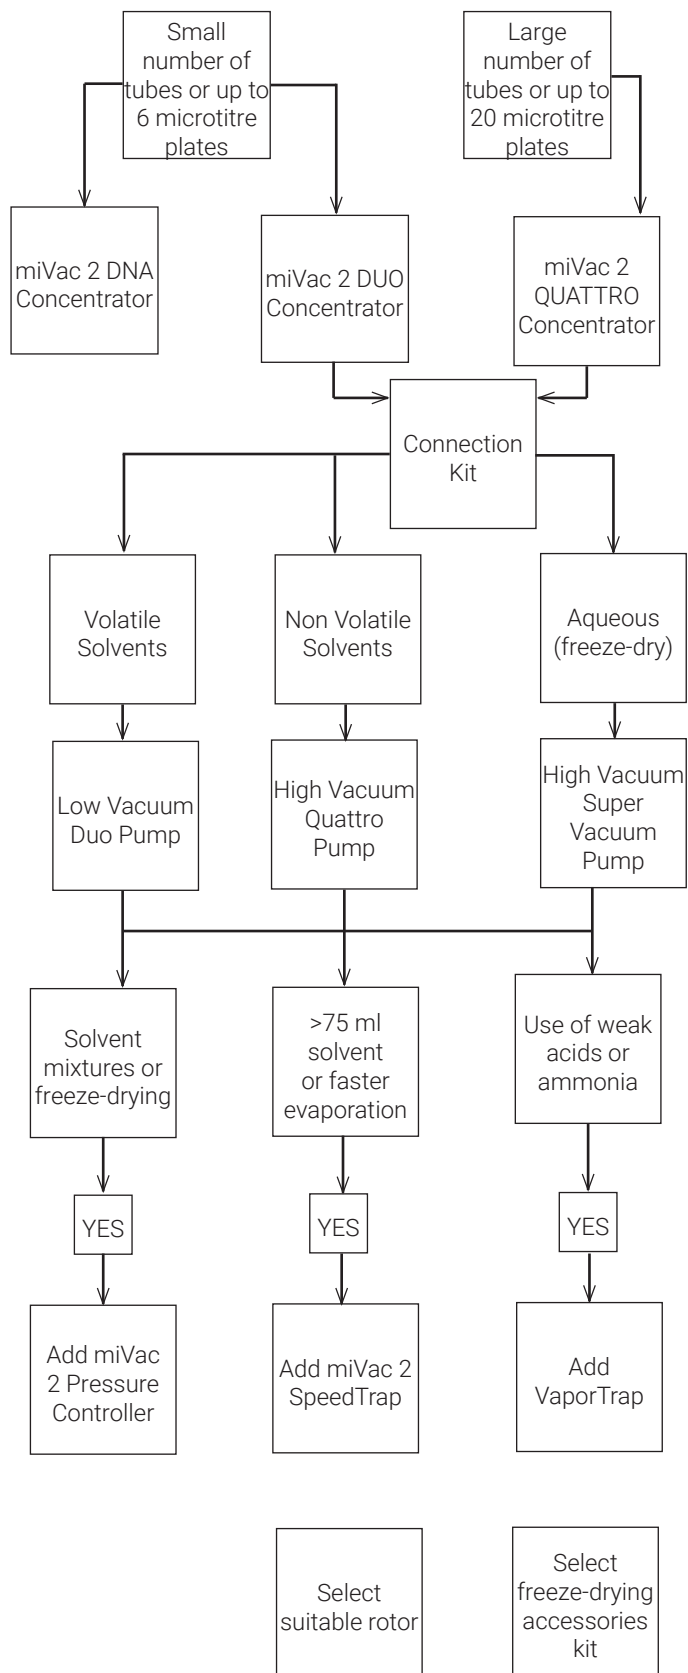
Small number of tubes or up to 6 microtitre plates

Large number of tubes or up to 20 microtitre plates

miVac 2 DNA Concentrator

miVac 2 DUO Concentrator

miVac 2 QUATTRO Concentrator

Connection Kit

Volatile Solvents

Non Volatile Solvents

Aqueous (freeze-dry)

Low Vacuum Duo Pump

High Vacuum Quattro Pump

High Vacuum Super Vacuum Pump

Solvent mixtures or freeze-drying

>75 ml solvent or faster evaporation

Use of weak acids or ammonia

YES

YES

YES

Add miVac 2 Pressure Controller

Add miVac 2 SpeedTrap

Add VaporTrap

Select suitable rotor

Select freeze-drying accessories kit